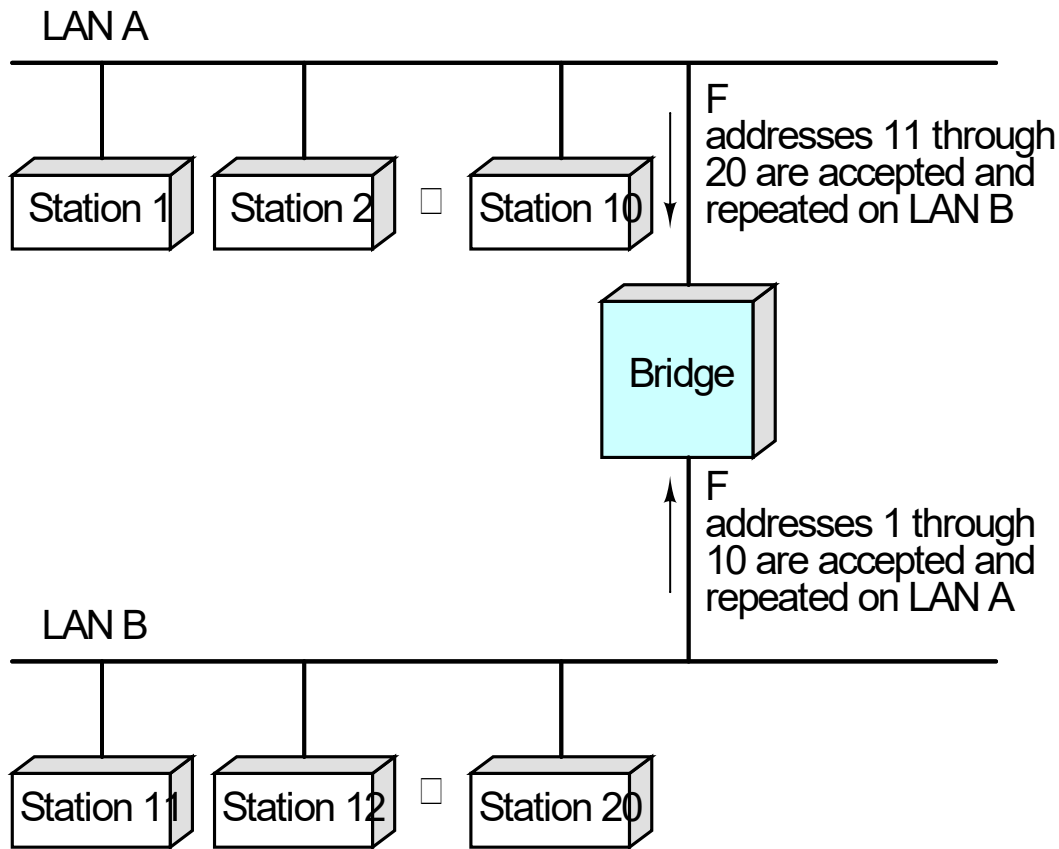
LAN A

Station 1

Station 2

□

Station 10

F
addresses 11 through 20 are accepted and repeated on LAN B

Bridge

F
addresses 1 through 10 are accepted and repeated on LAN A

LAN B

Station 11

Station 12

□

Station 20